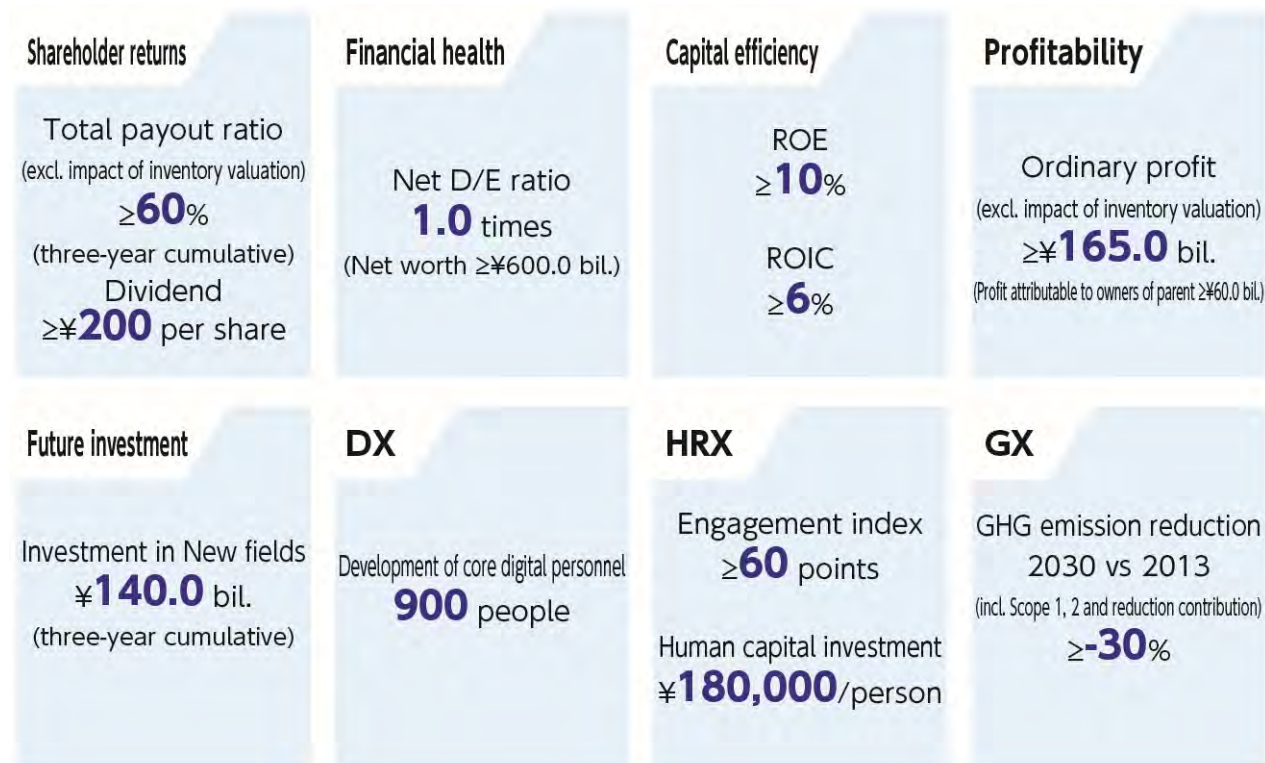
Shareholder returns

Total payout ratio
(excl. impact of inventory valuation)
≥60%
(three-year cumulative)
Dividend
≥¥200 per share

Financial health

Net D/E ratio
1.0 times
(Net worth ≥¥600.0 bil.)

Capital efficiency

ROE
≥10%

ROIC
≥6%

Profitability

Ordinary profit
(excl. impact of inventory valuation)
≥¥165.0 bil.
(Profit attributable to owners of parent ≥¥60.0 bil.)

Future investment

Investment in New fields
¥140.0 bil.
(three-year cumulative)

DX

Development of core digital personnel
900 people

HRX

Engagement index
≥60 points

Human capital investment
¥180,000/person

GX

GHG emission reduction
2030 vs 2013
(incl. Scope 1, 2 and reduction contribution)
≥-30%